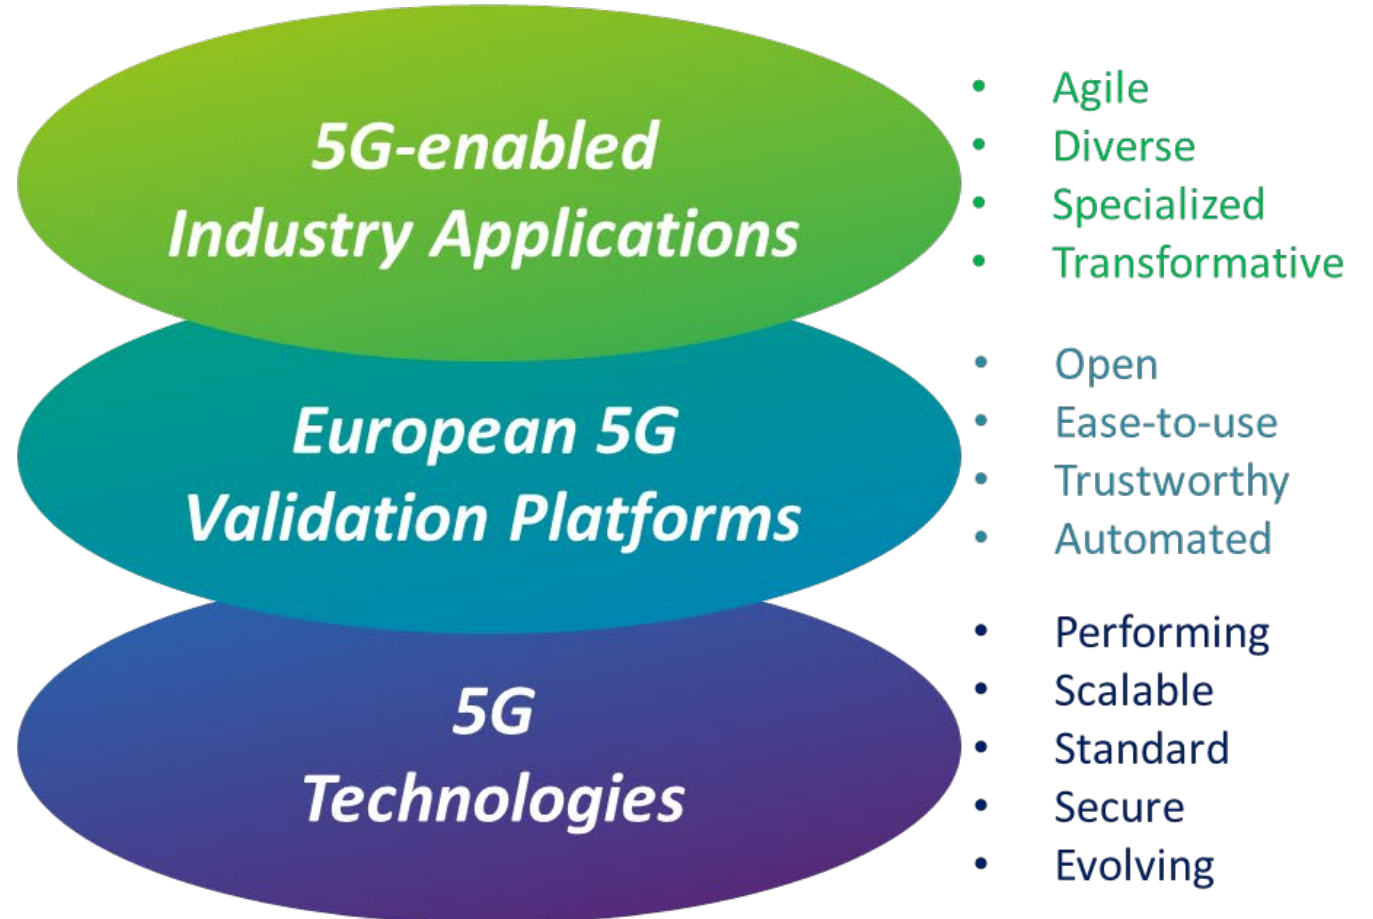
5G-enabled Industry Applications

- Agile
- Diverse
- Specialized
- Transformative

European 5G Validation Platforms

- Open
- Ease-to-use
- Trustworthy
- Automated

5G Technologies

- Performing
- Scalable
- Standard
- Secure
- Evolving